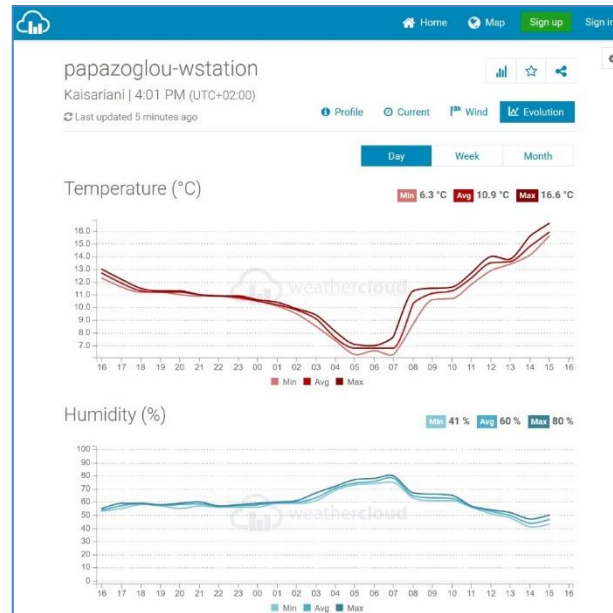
Home Map Sign up Sign in

papazoglou-wstation

Kaisariani | 4:01 PM (UTC+02:00)

Last updated 5 minutes ago

Profile Current Wind Evolution

Day Week Month

Temperature (°C)

Min 6.3 °C Avg 10.9 °C Max 16.6 °C

16.0
15.0
14.0
13.0
12.0
11.0
10.0
9.0
8.0
7.0

weathercloud

16 17 18 19 20 21 22 23 00 01 02 03 04 05 06 07 08 09 10 11 12 13 14 15 16

Min Avg Max

Humidity (%)

Min 41 % Avg 60 % Max 80 %

100
90
80
70
60
50
40
30
20
10
0

weathercloud

16 17 18 19 20 21 22 23 00 01 02 03 04 05 06 07 08 09 10 11 12 13 14 15 16

Min Avg Max